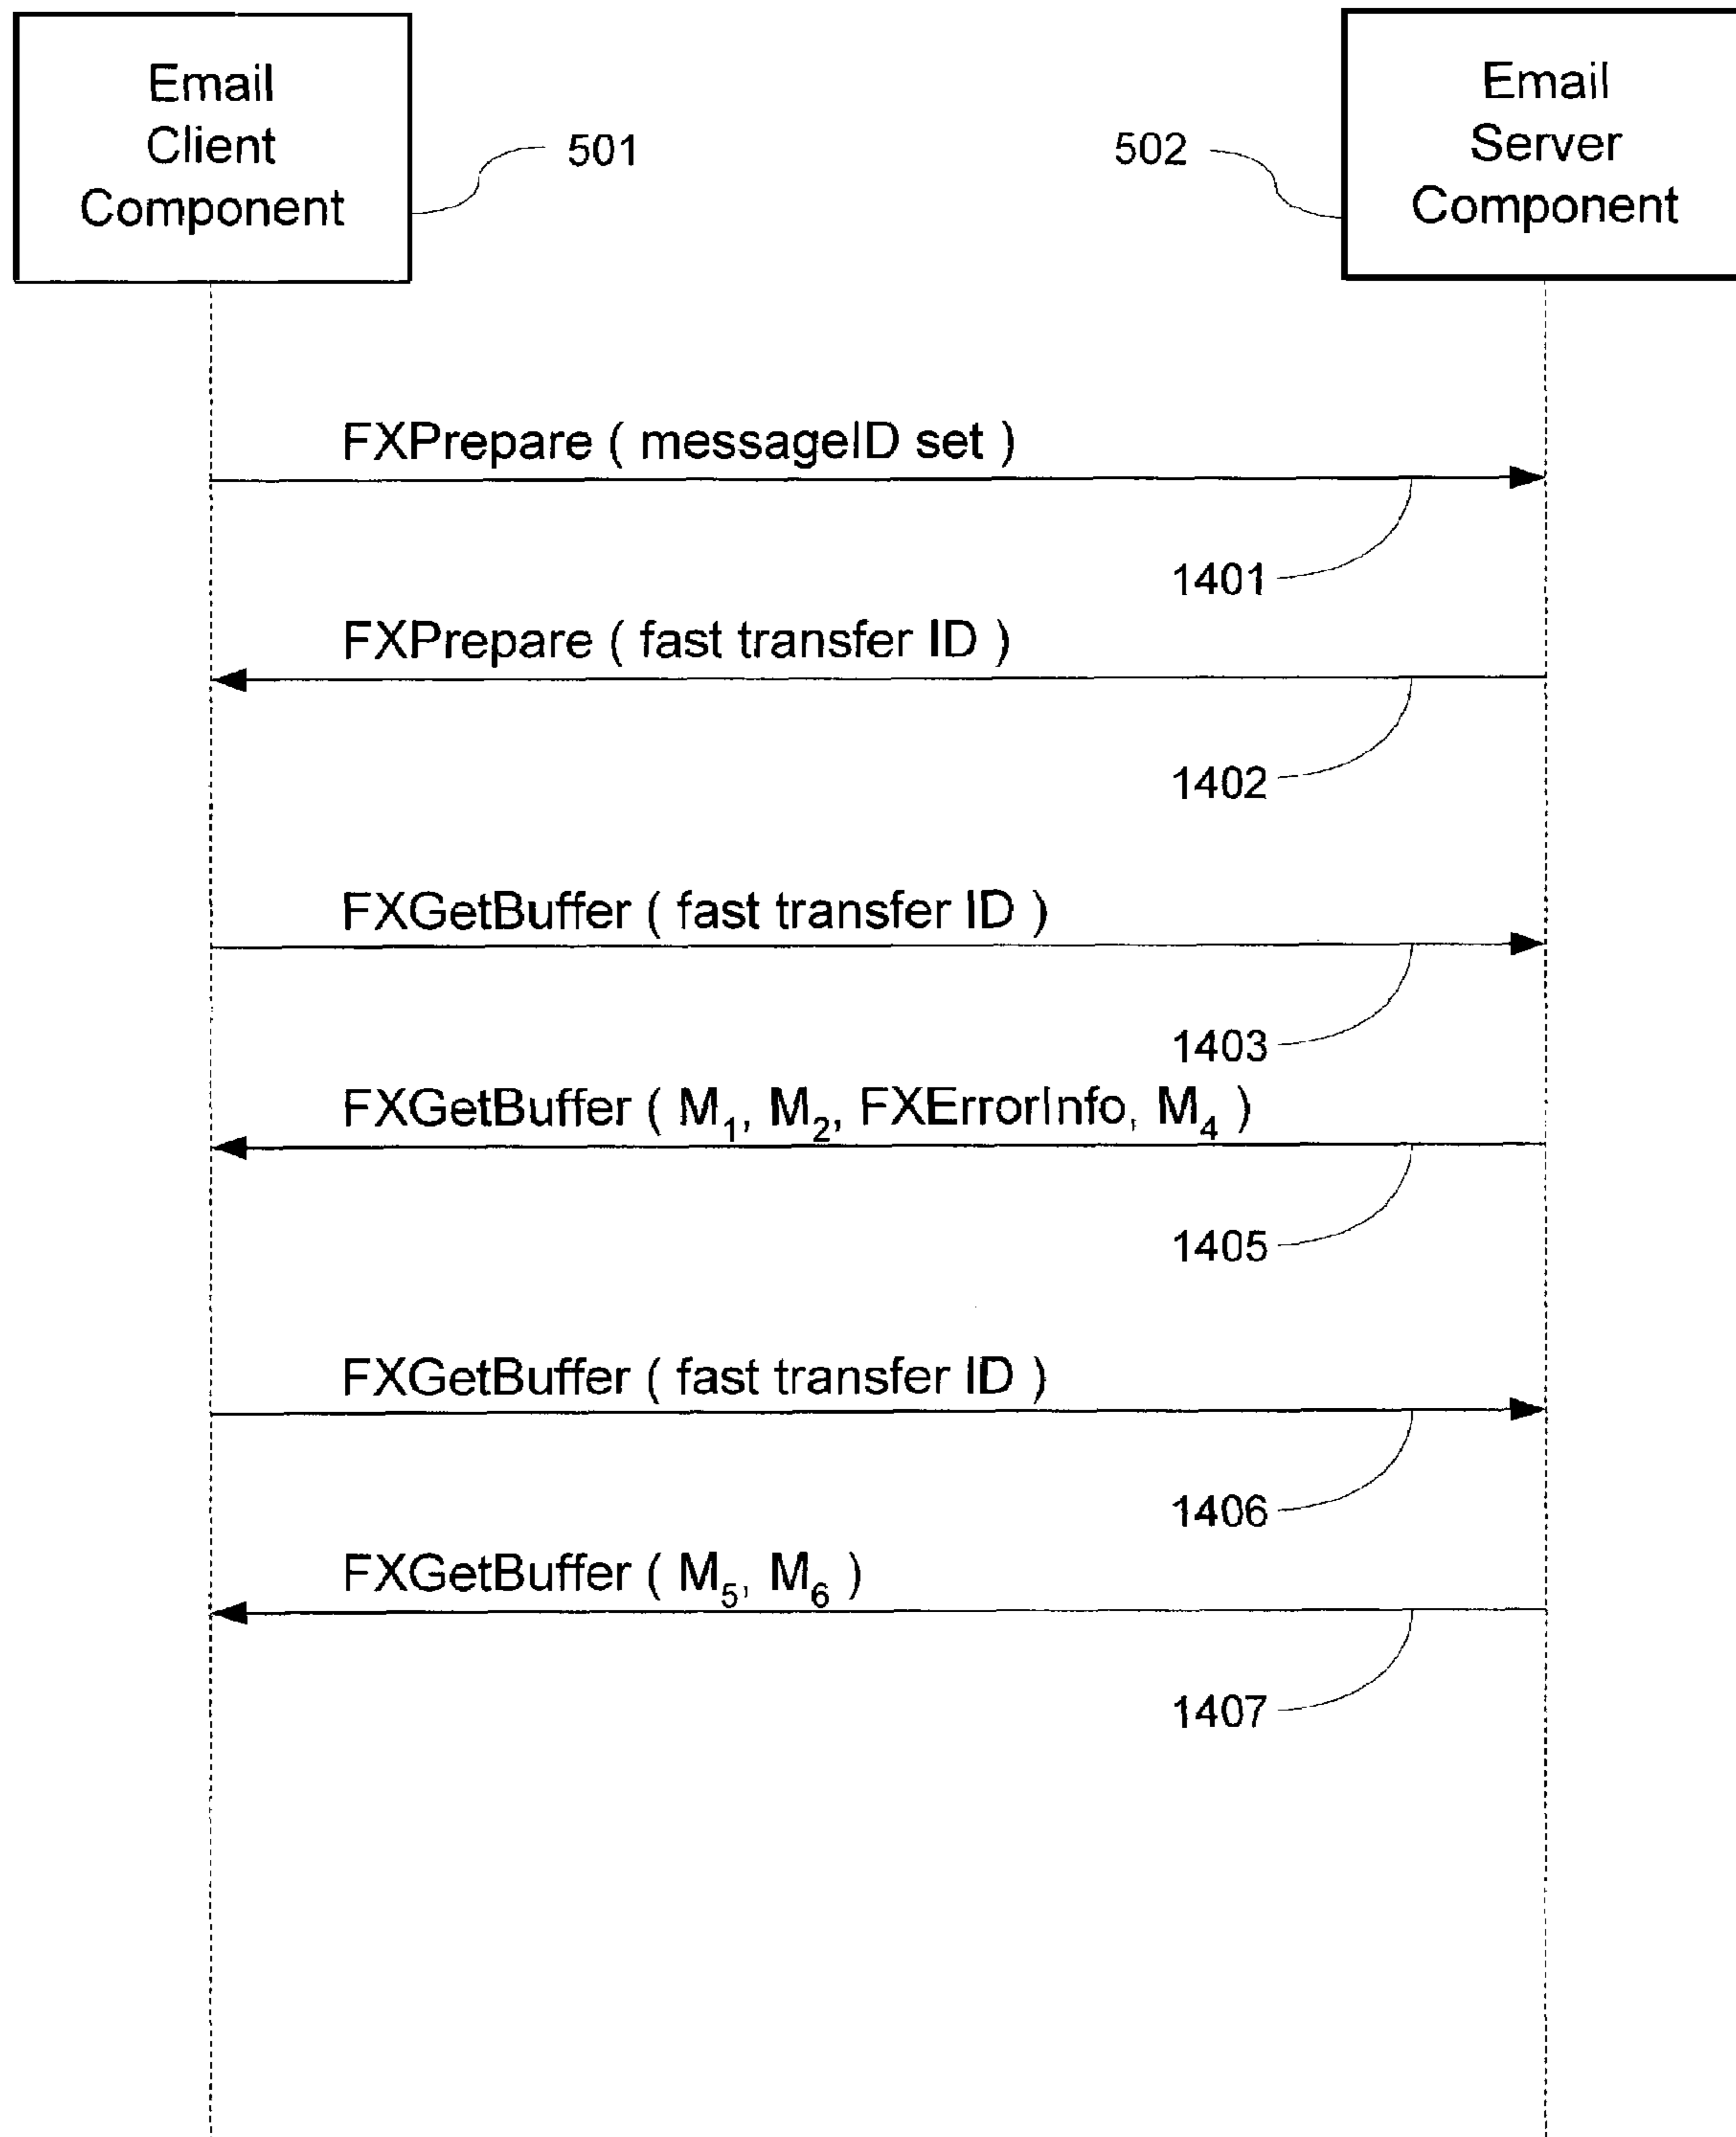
Email Client Component

501

502

Email Server Component

FXPrepare ( messageID set )

1401

FXPrepare ( fast transfer ID )

1402

FXGetBuffer ( fast transfer ID )

1403

FXGetBuffer ( $M_1$, $M_2$, FXErrorInfo, $M_4$ )

1405

FXGetBuffer ( fast transfer ID )

1406

FXGetBuffer ( $M_5$, $M_6$ )

1407